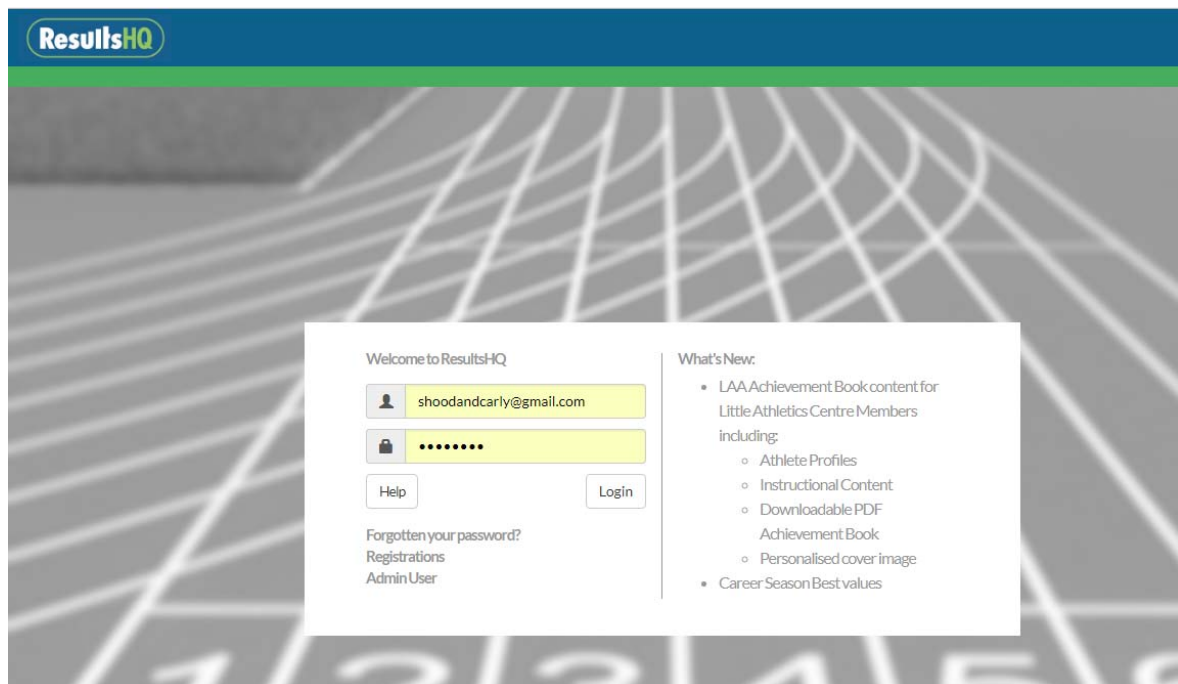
ResultsHQ

Welcome to ResultsHQ

shoodandcarly@gmail.com

••••••••

Help

Login

Forgotten your password?
Registrations
Admin User

What's New:

- LAA Achievement Book content for Little Athletics Centre Members including:
  - Athlete Profiles
  - Instructional Content
  - Downloadable PDF Achievement Book
  - Personalised cover image
- Career Season Best values